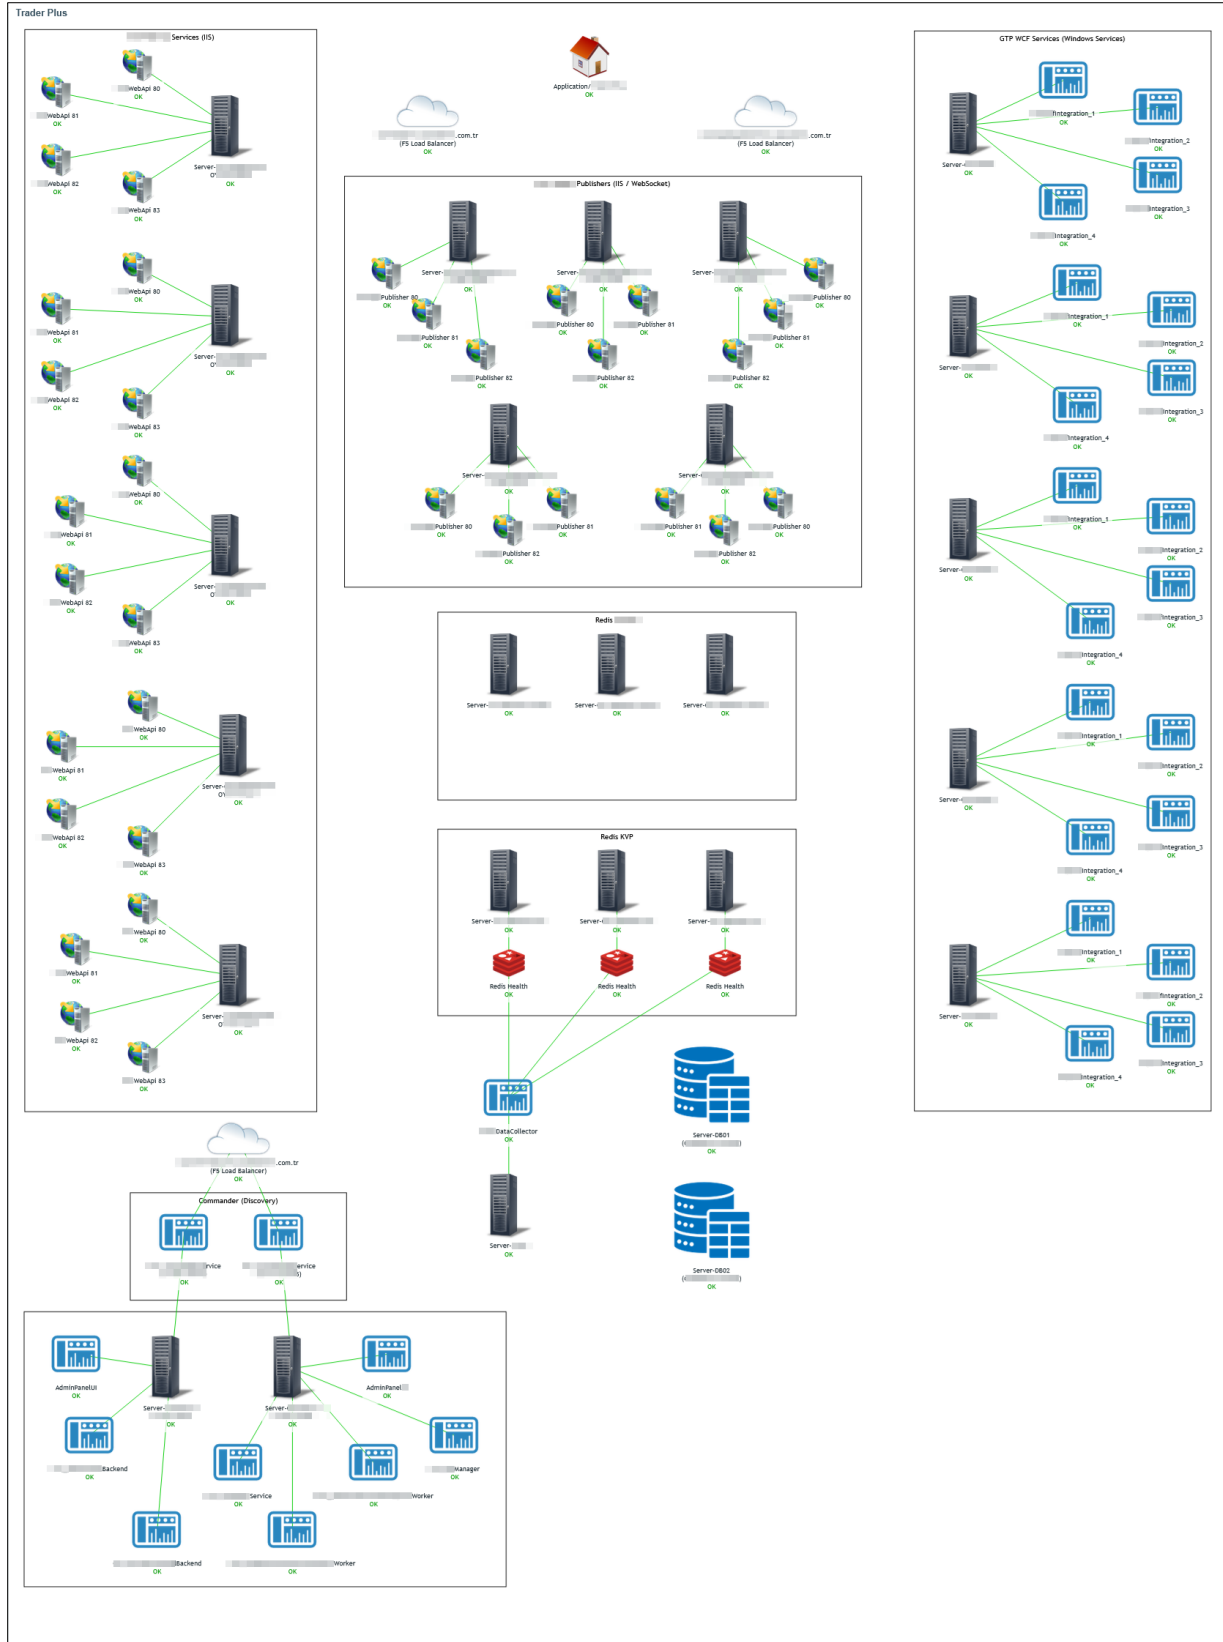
Trader Plus

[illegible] Services (IIS)

WebApi 80
OK
WebApi 81
OK
WebApi 82
OK
WebApi 83
OK
Server-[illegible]
OK

WebApi 80
OK
WebApi 81
OK
WebApi 82
OK
WebApi 83
OK
Server-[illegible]
OK

WebApi 80
OK
WebApi 81
OK
WebApi 82
OK
WebApi 83
OK
Server-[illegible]
OK

WebApi 80
OK
WebApi 81
OK
WebApi 82
OK
WebApi 83
OK
Server-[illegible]
OK

WebApi 80
OK
WebApi 81
OK
WebApi 82
OK
WebApi 83
OK
Server-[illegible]
OK

Application/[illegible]
OK

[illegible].com.tr
(F5 Load Balancer)
OK

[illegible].com.tr
(F5 Load Balancer)
OK

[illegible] Publishers (IIS / WebSocket)

Server-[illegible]
OK
Publisher 80
OK
Publisher 81
OK
Publisher 82
OK

Server-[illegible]
OK
Publisher 80
OK
Publisher 81
OK
Publisher 82
OK

Server-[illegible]
OK
Publisher 80
OK
Publisher 81
OK
Publisher 82
OK

Server-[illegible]
OK
Publisher 80
OK
Publisher 81
OK
Publisher 82
OK

Server-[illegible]
OK
Publisher 81
OK
Publisher 80
OK
Publisher 82
OK

Redis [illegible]
Server-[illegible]
OK
Server-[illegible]
OK
Server-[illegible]
OK

Redis KVP
Server-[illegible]
OK
Server-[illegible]
OK
Server-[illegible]
OK
Redis Health
OK
Redis Health
OK
Redis Health
OK

DataCollector
OK
Server-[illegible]
OK

Server-DB01
([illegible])
OK

Server-DB02
([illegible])
OK

GTP WCF Services (Windows Services)

Server-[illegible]
OK
Integration_1
OK
Integration_2
OK
Integration_3
OK
Integration_4
OK

Server-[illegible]
OK
Integration_1
OK
Integration_2
OK
Integration_3
OK
Integration_4
OK

Server-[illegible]
OK
Integration_1
OK
Integration_2
OK
Integration_3
OK
Integration_4
OK

Server-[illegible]
OK
Integration_1
OK
Integration_2
OK
Integration_3
OK
Integration_4
OK

Server-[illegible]
OK
Integration_1
OK
Integration_2
OK
Integration_3
OK
Integration_4
OK

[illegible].com.tr
(F5 Load Balancer)
OK

Commander (Discovery)
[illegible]ervice
OK
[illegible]ervice
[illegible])
OK

AdminPanelUI
OK
Server-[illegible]
OK
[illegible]Backend
OK
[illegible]Backend
OK

AdminPanel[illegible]
OK
Server-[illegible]
OK
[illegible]Service
OK
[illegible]Worker
OK
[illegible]Manager
OK
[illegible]Worker
OK